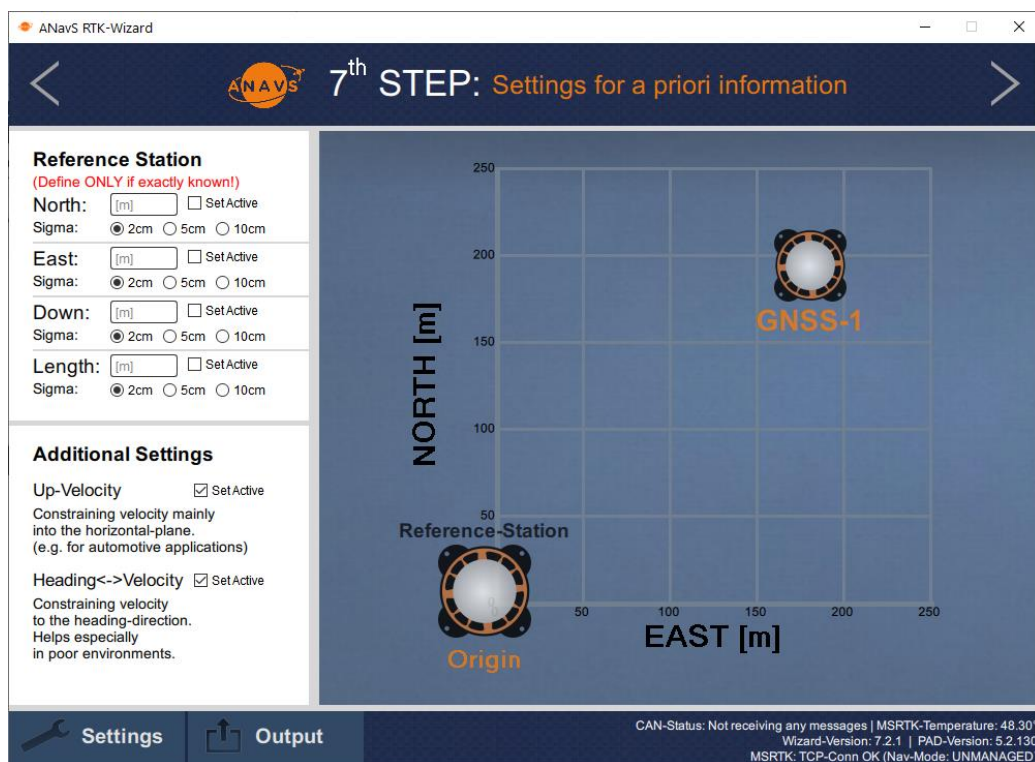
ANavS RTK-Wizard

ANAVS $7^{th}$ STEP: Settings for a priori information

Reference Station
(Define ONLY if exactly known!)
North: [m] Set Active
Sigma: 2cm 5cm 10cm
East: [m] Set Active
Sigma: 2cm 5cm 10cm
Down: [m] Set Active
Sigma: 2cm 5cm 10cm
Length: [m] Set Active
Sigma: 2cm 5cm 10cm

Additional Settings
Up-Velocity Set Active
Constraining velocity mainly into the horizontal-plane. (e.g. for automotive applications)

Heading<->Velocity Set Active
Constraining velocity to the heading-direction. Helps especially in poor environments.

250
200
150
100
50
0
50
100
150
200
250
NORTH [m]
EAST [m]
GNSS-1
Reference-Station
Origin

Settings
Output

CAN-Status: Not receiving any messages | MSRTK-Temperature: 48.30
Wizard-Version: 7.2.1 | PAD-Version: 5.2.130
MSRTK: TCP-Conn OK (Nav-Mode: UNMANAGED